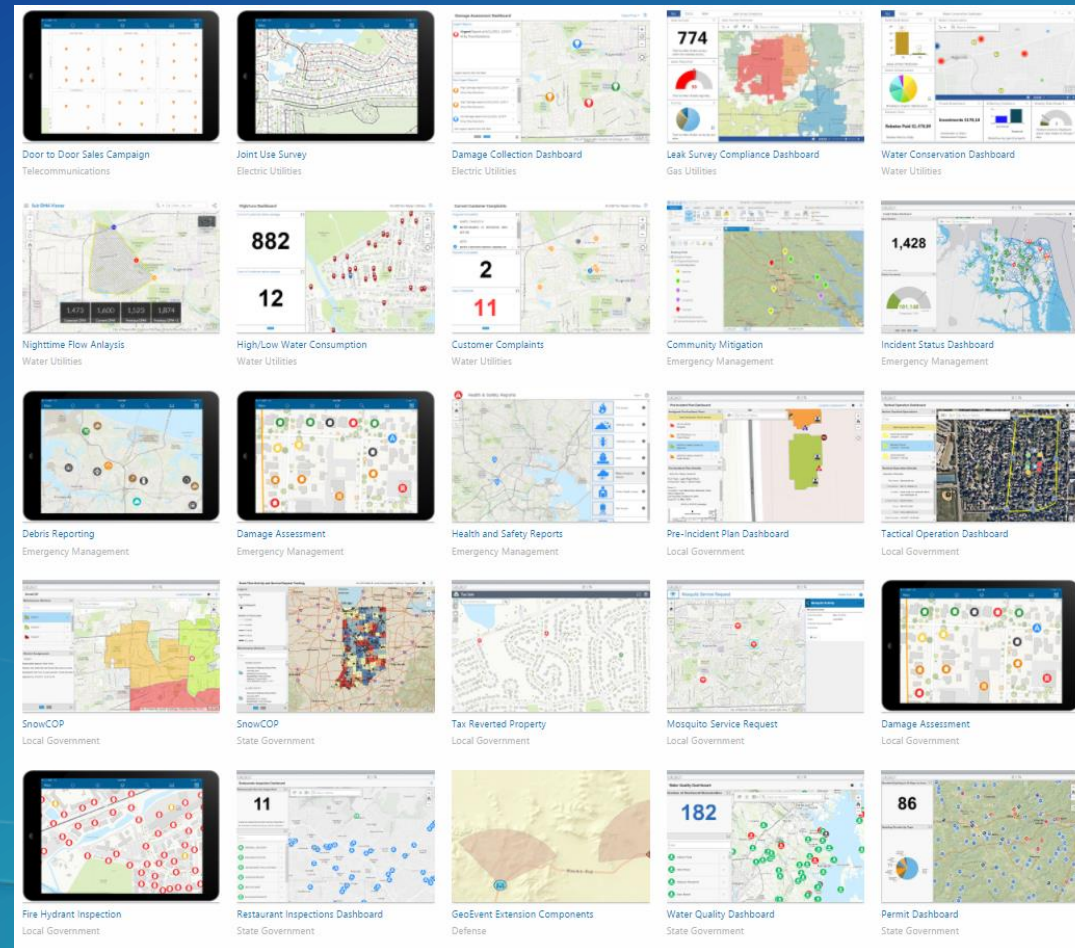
774

Door to Door Sales Campaign
Telecommunications

Joint Use Survey
Electric Utilities

Damage Collection Dashboard
Electric Utilities

Leak Survey Compliance Dashboard
Gas Utilities

Water Conservation Dashboard
Water Utilities

882

12

2

11

1,428

Nighttime Flow Anlaysis
Water Utilities

High/Low Water Consumption
Water Utilities

Customer Complaints
Water Utilities

Community Mitigation
Emergency Management

Incident Status Dashboard
Emergency Management

Debris Reporting
Emergency Management

Damage Assessment
Emergency Management

Health and Safety Reports
Emergency Management

Pre-Incident Plan Dashboard
Local Government

Tactical Operation Dashboard
Local Government

SnowCOP
Local Government

SnowCOP
State Government

Tax Reverted Property
Local Government

Mosquito Service Request
Local Government

Damage Assessment
Local Government

11

182

86

Fire Hydrant Inspection
Local Government

Restaurant Inspections Dashboard
State Government

GeoEvent Extension Components
Defense

Water Quality Dashboard
State Government

Permit Dashboard
State Government